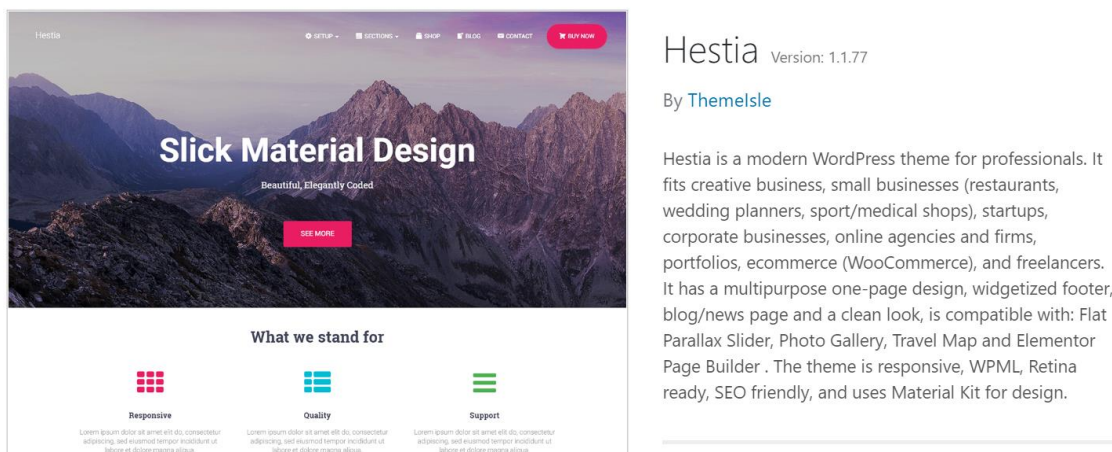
Hestia

SETUP SECTIONS SHOP BLOG CONTACT BUY NOW

Slick Material Design

Beautiful, Elegantly Coded

SEE MORE

What we stand for

Responsive

Lorem ipsum dolor sit amet elit do, consectetur adipiscing, sed eiusmod tempor incididunt ut labore et dolore magna aliqua.

Quality

Lorem ipsum dolor sit amet elit do, consectetur adipiscing, sed eiusmod tempor incididunt ut labore et dolore magna aliqua.

Support

Lorem ipsum dolor sit amet elit do, consectetur adipiscing, sed eiusmod tempor incididunt ut labore et dolore magna aliqua.

Hestia Version: 1.1.77

By ThemeIsle

Hestia is a modern WordPress theme for professionals. It fits creative business, small businesses (restaurants, wedding planners, sport/medical shops), startups, corporate businesses, online agencies and firms, portfolios, ecommerce (WooCommerce), and freelancers. It has a multipurpose one-page design, widgetized footer, blog/news page and a clean look, is compatible with: Flat Parallax Slider, Photo Gallery, Travel Map and Elementor Page Builder . The theme is responsive, WPML, Retina ready, SEO friendly, and uses Material Kit for design.